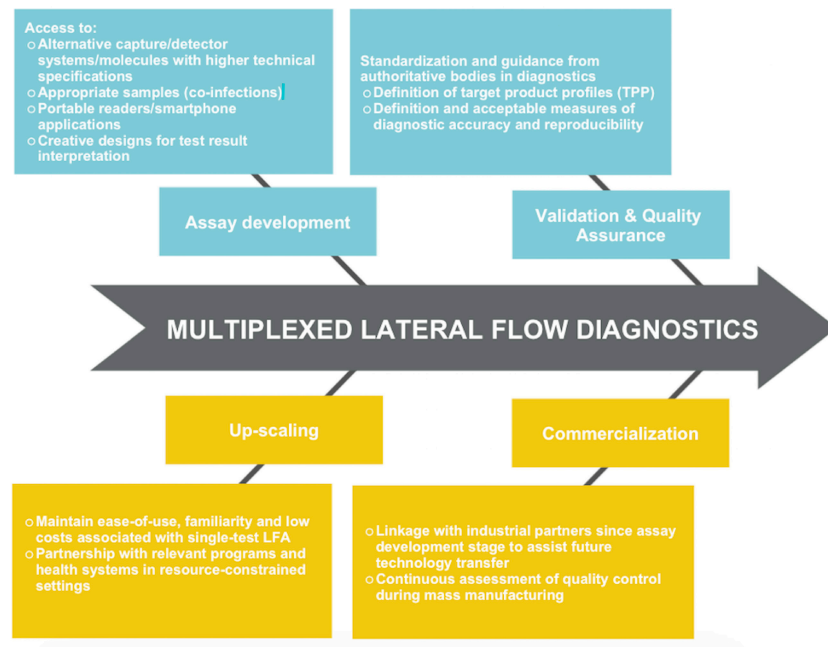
Access to:
o Alternative capture/detector systems/molecules with higher technical specifications
o Appropriate samples (co-infections)
o Portable readers/smartphone applications
o Creative designs for test result interpretation

Standardization and guidance from authoritative bodies in diagnostics
o Definition of target product profiles (TPP)
o Definition and acceptable measures of diagnostic accuracy and reproducibility

Assay development

Validation & Quality Assurance

MULTIPLEXED LATERAL FLOW DIAGNOSTICS

Up-scaling

Commercialization

o Maintain ease-of-use, familiarity and low costs associated with single-test LFA
o Partnership with relevant programs and health systems in resource-constrained settings

o Linkage with industrial partners since assay development stage to assist future technology transfer
o Continuous assessment of quality control during mass manufacturing